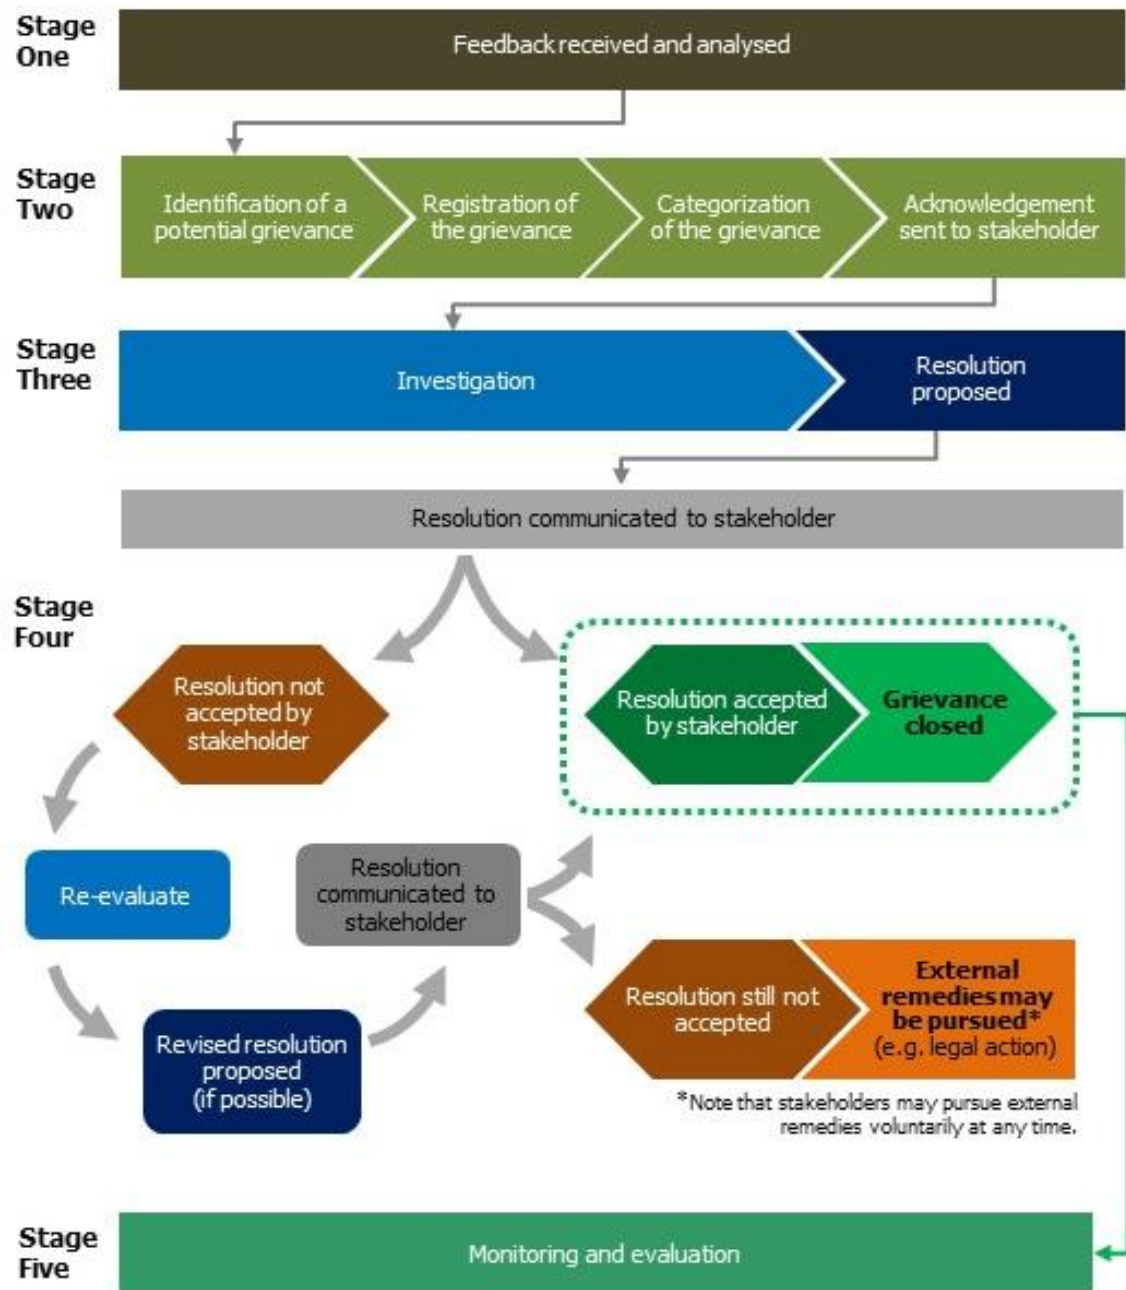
Stage One

Feedback received and analysed

Stage Two

Identification of a potential grievance

Registration of the grievance

Categorization of the grievance

Acknowledgement sent to stakeholder

Stage Three

Investigation

Resolution proposed

Resolution communicated to stakeholder

Stage Four

Resolution not accepted by stakeholder

Resolution accepted by stakeholder

Grievance closed

Re-evaluate

Resolution communicated to stakeholder

Revised resolution proposed (if possible)

Resolution still not accepted

External remedies may be pursued* (e.g. legal action)

*Note that stakeholders may pursue external remedies voluntarily at any time.

Stage Five

Monitoring and evaluation